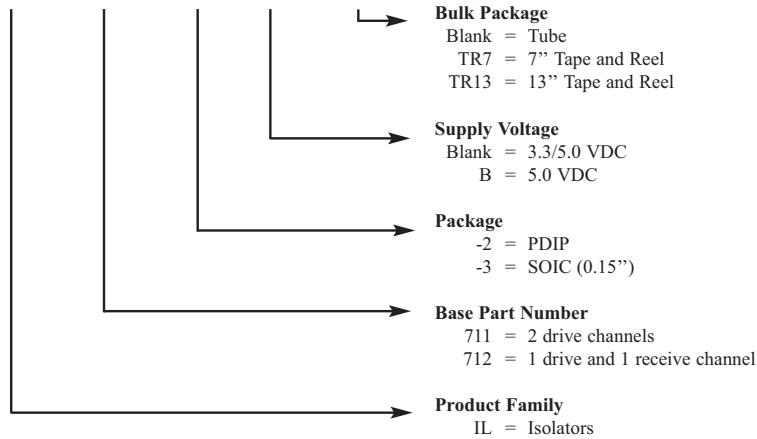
Bulk Package
Blank = Tube
TR7 = 7" Tape and Reel
TR13 = 13" Tape and Reel

Supply Voltage
Blank = 3.3/5.0 VDC
B = 5.0 VDC

Package
-2 = PDIP
-3 = SOIC (0.15")

Base Part Number
711 = 2 drive channels
712 = 1 drive and 1 receive channel

Product Family
IL = Isolators